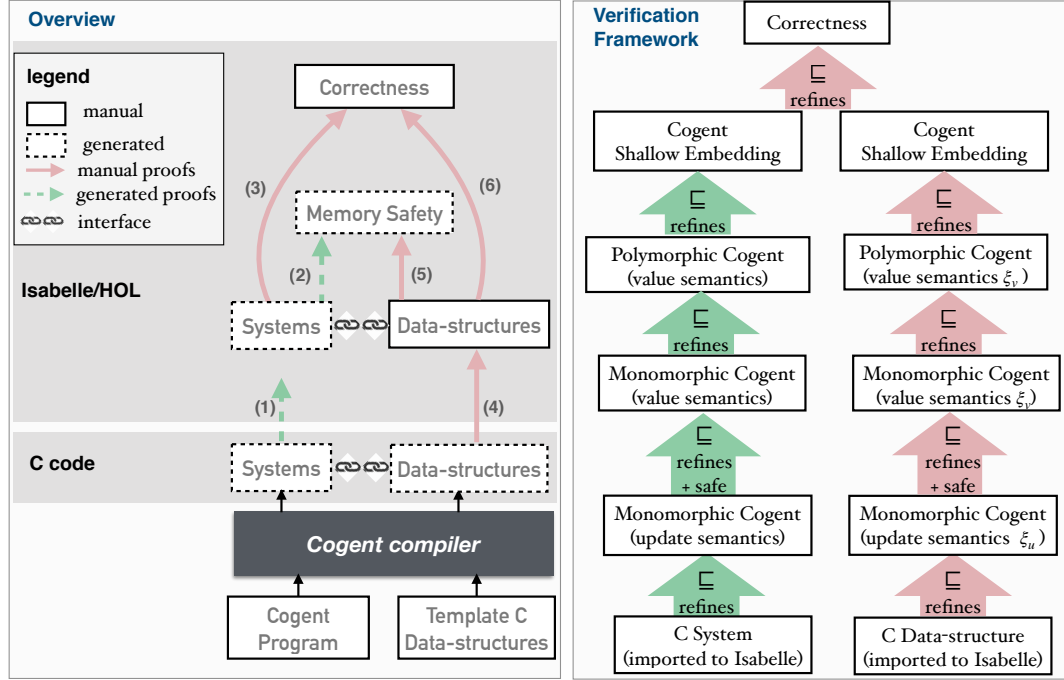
Overview

legend
manual
generated
manual proofs
generated proofs
interface

Correctness

(3)

Memory Safety

(6)

(2)

(5)

Isabelle/HOL

Systems

Data-structures

(1)

(4)

C code

Systems

Data-structures

Cogent compiler

Cogent Program

Template C Data-structures

Verification Framework

Correctness

$\sqsubseteq$ refines

Cogent Shallow Embedding

Cogent Shallow Embedding

$\sqsubseteq$ refines

$\sqsubseteq$ refines

Polymorphic Cogent (value semantics)

Polymorphic Cogent (value semantics $\xi_v$ )

$\sqsubseteq$ refines

$\sqsubseteq$ refines

Monomorphic Cogent (value semantics)

Monomorphic Cogent (value semantics $\xi_v$)

$\sqsubseteq$ refines + safe

$\sqsubseteq$ refines + safe

Monomorphic Cogent (update semantics)

Monomorphic Cogent (update semantics $\xi_u$)

$\sqsubseteq$ refines

$\sqsubseteq$ refines

C System (imported to Isabelle)

C Data-structure (imported to Isabelle)